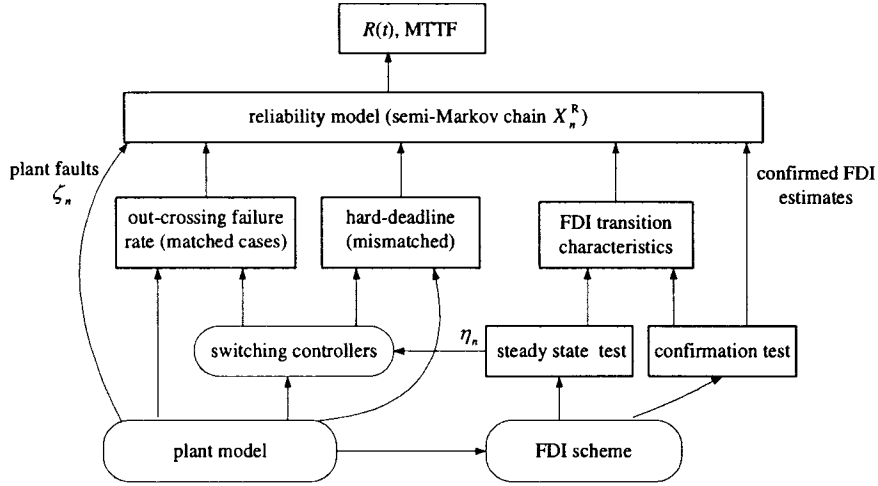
$R(t)$, MTTF

reliability model (semi-Markov chain $X_n^R$)

plant faults $\zeta_n$

out-crossing failure rate (matched cases)

hard-deadline (mismatched)

FDI transition characteristics

confirmed FDI estimates

switching controllers

$\eta_n$

steady state test

confirmation test

plant model

FDI scheme